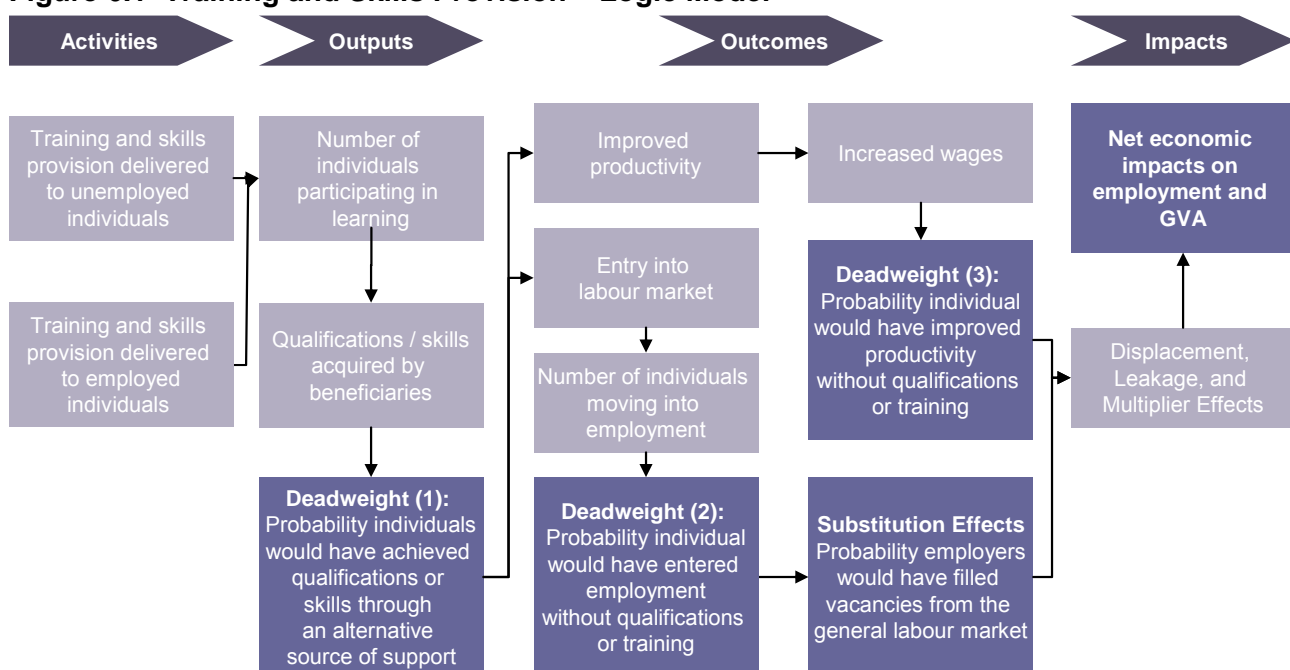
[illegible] Training and Skills Provision – Logic Model

Activities

Outputs

Outcomes

Impacts

Training and skills provision delivered to unemployed individuals

Training and skills provision delivered to employed individuals

Number of individuals participating in learning

Qualifications / skills acquired by beneficiaries

**Deadweight (1):** Probability individuals would have achieved qualifications or skills through an alternative source of support

Improved productivity

Entry into labour market

Number of individuals moving into employment

**Deadweight (2):** Probability individual would have entered employment without qualifications or training

Increased wages

**Deadweight (3):** Probability individual would have improved productivity without qualifications or training

**Substitution Effects** Probability employers would have filled vacancies from the general labour market

**Net economic impacts on employment and GVA**

Displacement, Leakage, and Multiplier Effects